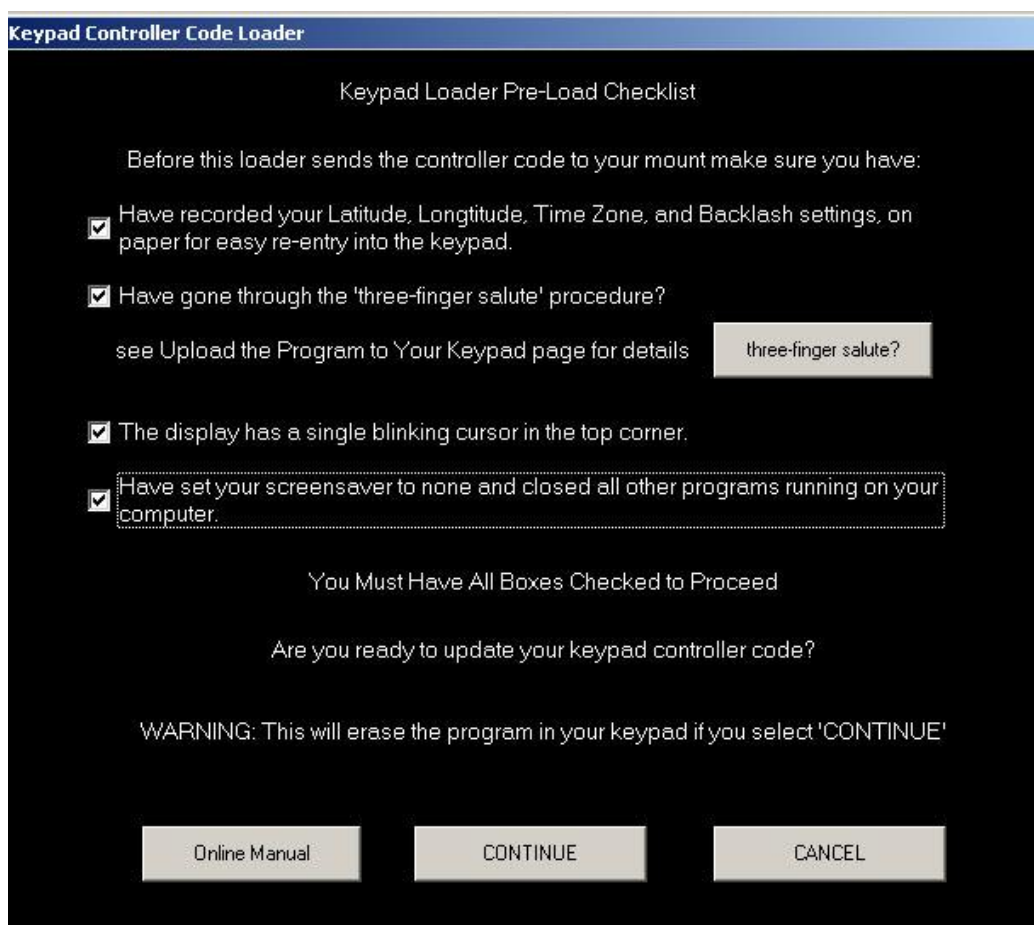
Keypad Controller Code Loader

Keypad Loader Pre-Load Checklist

Before this loader sends the controller code to your mount make sure you have:

Have recorded your Latitude, Longtitude, Time Zone, and Backlash settings, on paper for easy re-entry into the keypad.

Have gone through the 'three-finger salute' procedure?

see Upload the Program to Your Keypad page for details

three-finger salute?

The display has a single blinking cursor in the top corner.

Have set your screensaver to none and closed all other programs running on your computer.

You Must Have All Boxes Checked to Proceed

Are you ready to update your keypad controller code?

WARNING: This will erase the program in your keypad if you select 'CONTINUE'

Online Manual

CONTINUE

CANCEL